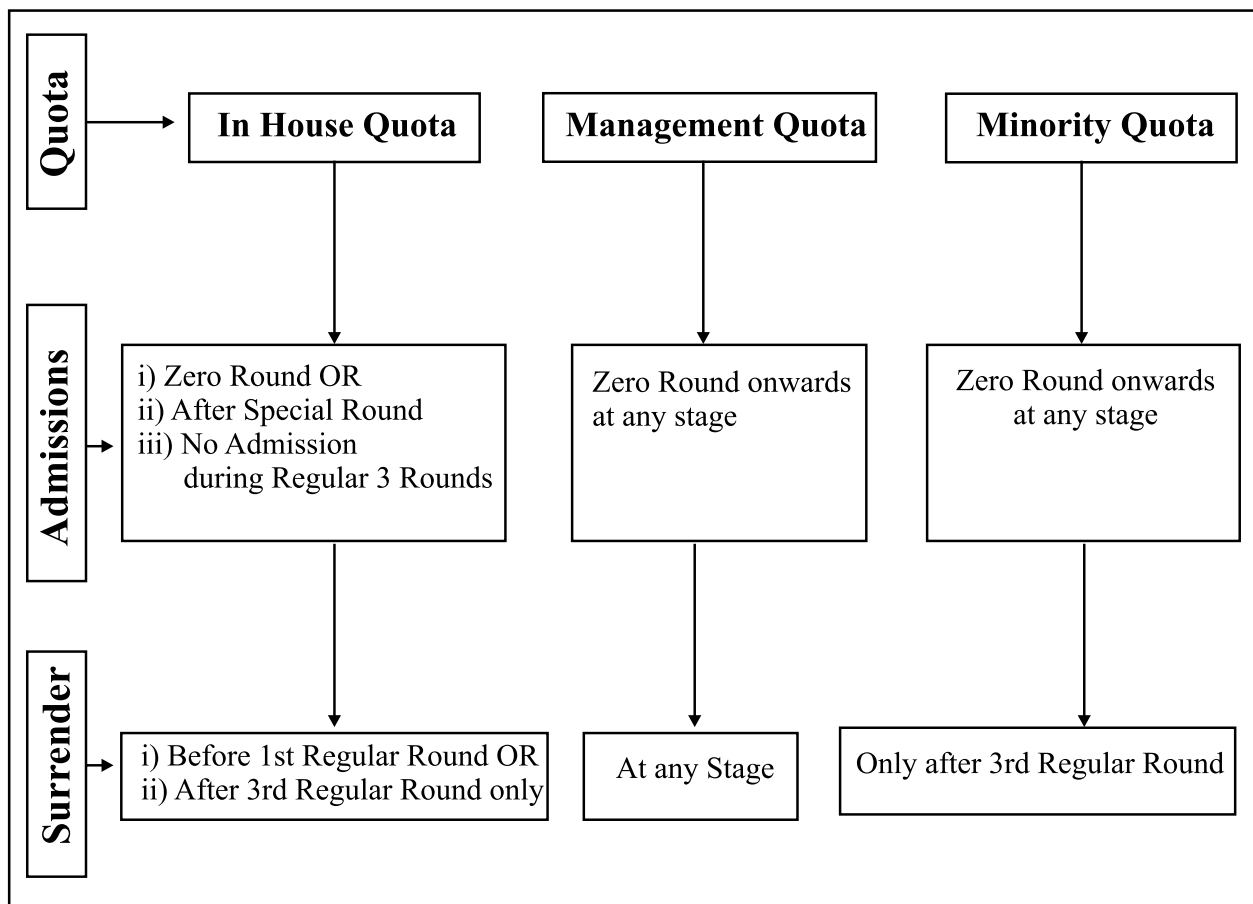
Quota

In House Quota

Management Quota

Minority Quota

Admissions

i) Zero Round OR
ii) After Special Round
iii) No Admission during Regular 3 Rounds

Zero Round onwards at any stage

Zero Round onwards at any stage

Surrender

i) Before 1st Regular Round OR
ii) After 3rd Regular Round only

At any Stage

Only after 3rd Regular Round